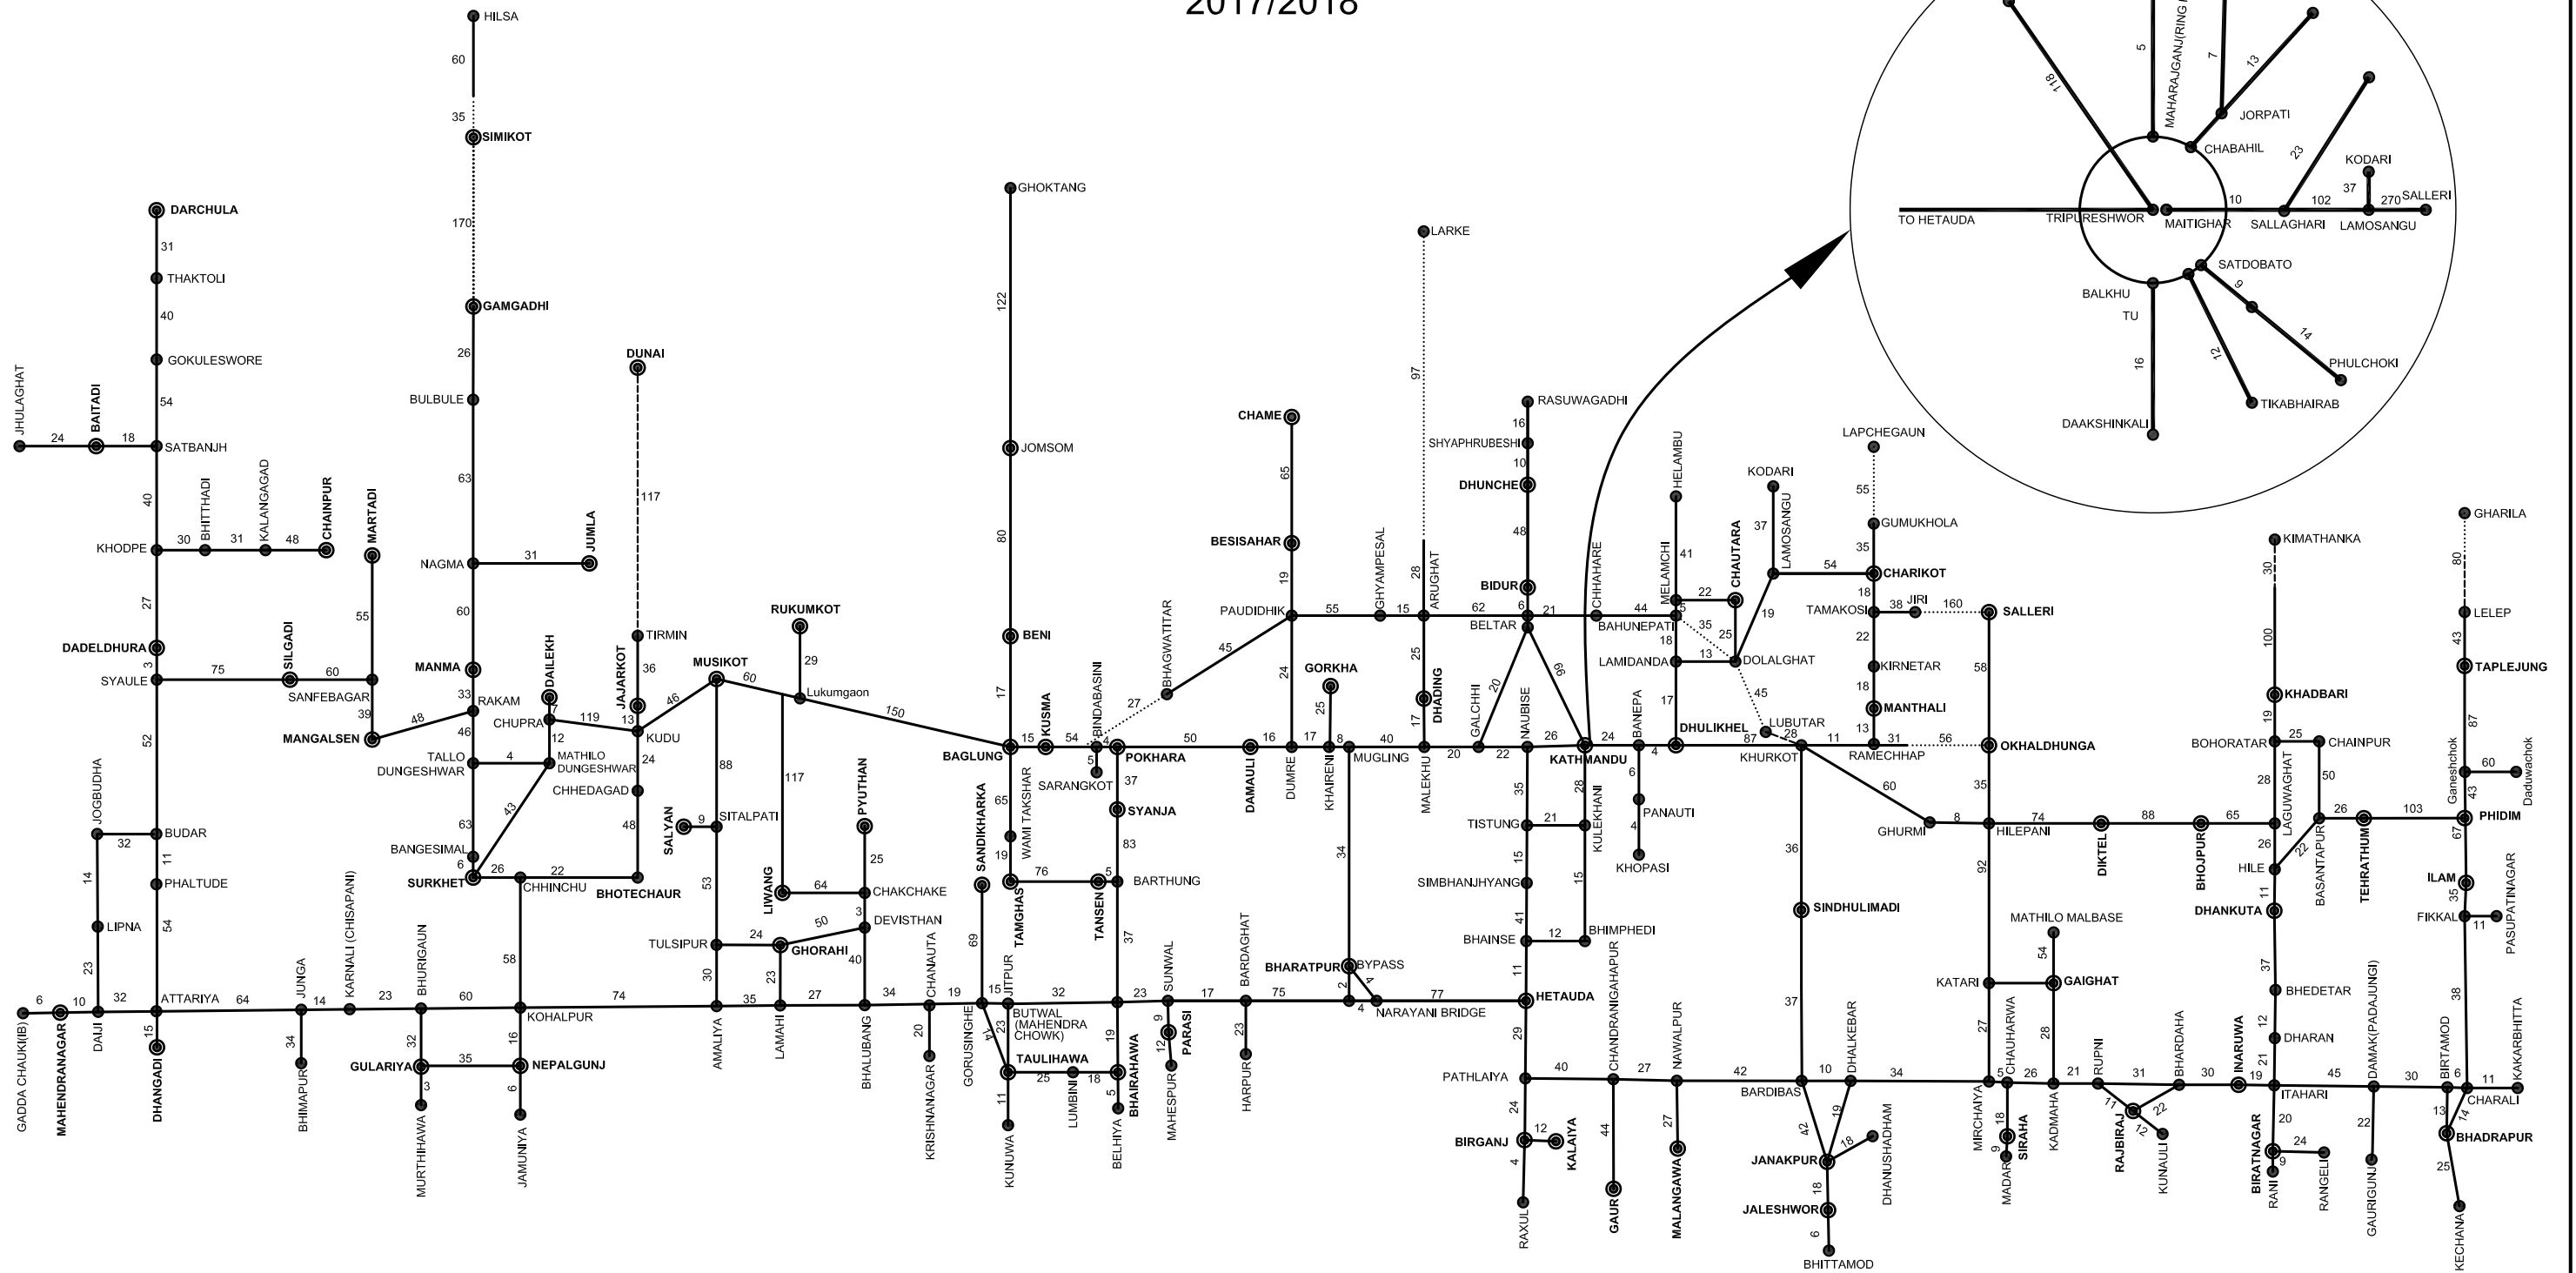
2017/2018

HILSA
60
35
SIMIKOT
170
GAMGADHI
26
BULBULE
63
NAGMA
31
JUMLA
60
MANMA
33
RAKAM
46
TALLO DUNGESHWAR
4
63
BANGESIMAL
6
SURKHET
26
CHHINCHU
22
BHOTECHAUR
58
KOHALPUR
16
NEPALGUNJ
6
JAMUNIYA
35
GULARIYA
3
MURTHIHAWA
32
BHURIGAUN

DARCHULA
31
THAKTOLI
40
GOKULESWORE
54
SATBANJH
18
BAITADI
24
JHULAGHAT
40
KHODPE
30
BHITTHADI
31
KALANGAGAD
48
CHAINPUR
27
DADELDHURA
3
SYAULE
75
SILGADI
60
SANFEBAGAR
MARTADI
55
39
MANGALSEN
48
52
JOGBUDHA
32
BUDAR
11
PHALTUDE
14
LIPNA
54
23
ATTARIYA
32
10
DAIJI
6
GADDA CHAUKI(IB)
MAHENDRANAGAR
15
DHANGADI
64
JUNGA
34
BHIMAPUR
14
KARNALI (CHISAPANI)
23
60
74

DAILEKH
7
CHUPRA
119
12
MATHILO DUNGESHWAR
43
DUNAI
117
TIRMIN
36
JAJARKOT
13
KUDU
24
CHHEDAGAD
48
46
MUSIKOT
60
RUKUMKOT
29
Lukumgaon
150
88
SITALPATI
9
SALYAN
53
117
LIWANG
64
CHAKCHAKE
PYUTHAN
25
3
DEVISTHAN
50
GHORAHI
24
TULSIPUR
30
AMALIYA
35
LAMAHI
23
27
40
BHALUBANG
34
CHANAUTA
20
KRISHNANAGAR
19

GHOKTANG
122
JOMSOM
80
BENI
17
BAGLUNG
15
KUSMA
54
BINDABASINI
4
5
SARANGKOT
POKHARA
27
BHAGWATITAR
45
37
SYANJA
83
BARTHUNG
5
76
TANSEN
TAMGHAS
WAMI TAKSHAR
65
19
SANDIKHARKA
69
GORUSINGHE
15
JITPUR
23
14
BUTWAL (MAHENDRA CHOWK)
32
TAULIHAWA
25
LUMBINI
18
11
KUNUWA
37
23
BHAIRAHAWA
19
5
BELHIYA
SUNWAL
9
12
PARASI
MAHESPUR
17
BARDAGHAT
23
HARPUR
75

CHAME
65
BESISAHAR
19
PAUDIDHIK
55
GHYAMPESAL
15
24
DUMRE
50
DAMAULI
16
17
25
GORKHA
8
KHAIRENI
MUGLING
34
BHARATPUR
BYPASS
2
4
4
NARAYANI BRIDGE
77
40
LARKE
97
28
ARUGHAT
62
25
DHADING
17
MALEKHU
20
GALCHHI
20
22

RASUWAGADHI
16
SHYAPHRUBESHI
10
DHUNCHE
48
BIDUR
6
21
BELTAR
99
CHHAHARE
NAUBISE
26
35
TISTUNG
21
15
SIMBHANJHYANG
41
BHAINSE
12
BHIMPHEDI
11
HETAUDA
29
PATHLAIYA
24
BIRGANJ
12
KALAIYA
4
RAXUL
40
CHANDRANIGAHAPUR
44
GAUR
KATHMANDU
28
KULEKHANI
15
24
BANEPA
6
PANAUTI
4
KHOPASI
4

44
BAHUNEPATI
HELAMBU
41
MELAMCHI
5
22
CHAUTARA
18
LAMIDANDA
13
DOLALGHAT
35
25
19
KODARI
37
LAMOSANGU
54
CHARIKOT
17
DHULIKHEL
87
LUBUTAR
45
28
KHURKOT
11
RAMECHHAP
31
56
60
36
SINDHULIMADI
37
LAPCHEGAUN
55
GUMUKHOLA
35
18
TAMAKOSI
38
JIRI
160
SALLERI
22
KIRNETAR
18
MANTHALI
13
58
OKHALDHUNGA
35
GHURMI
8
HILEPANI
74
DIKTEL
88
BHOJPUR
65
92
MATHILO MALBASE
54
KATARI
GAIGHAT
27
28

27
NAWALPUR
27
MALANGAWA
42
BARDIBAS
10
DHALKEBAR
34
19
42
18
JANAKPUR
DHANUSHADHAM
18
JALESHWOR
6
BHITTAMOD
MIRCHAIYA
5
CHAUHARWA
26
KADMAHA
18
9
MADAR
SIRAHA
21
RUPNI
11
RAJBIRAJ
12
22
KUNAULI
31
BHARDAHA
30
INARUWA
19
ITAHARI
20
BIRATNAGAR
RANI
9
24
RANGELI
45
DAMAK(PADAJUNGI)
22
GAURIGUNJ
30
BIRTAMOD
6
11
KAKARBHITTA
CHARALI
13
14
BHADRAPUR
25
KECHANA

KIMATHANKA
30
100
KHADBARI
19
BOHORATAR
25
CHAINPUR
28
LAGUWAGHAT
50
26
HILE
22
BASANTAPUR
26
TEHRATHUM
103
11
DHANKUTA
37
BHEDETAR
12
DHARAN
21
GHARILA
80
LELEP
43
TAPLEJUNG
87
Ganeshchok
60
Daduwachok
43
PHIDIM
67
ILAM
35
FIKKAL
11
PASUPATINAGAR
38

118
5
MAHARAJGANJ(RING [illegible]
7
13
JORPATI
CHABAHIL
23
KODARI
37
TO HETAUDA
TRIPURESHWOR
MAITIGHAR
10
SALLAGHARI
102
LAMOSANGU
270
SALLERI
SATDOBATO
BALKHU
TU
9
14
PHULCHOKI
16
12
TIKABHAIRAB
DAAKSHINKALI